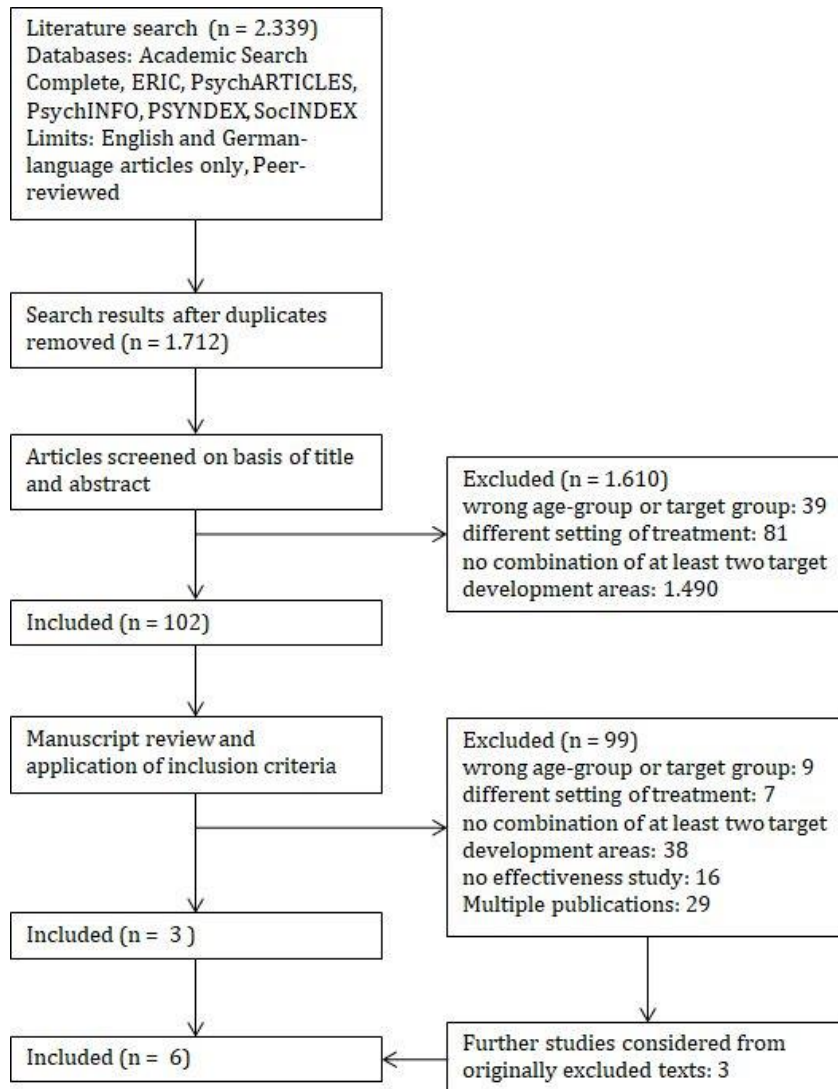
Literature search (n = 2.339)
Databases: Academic Search Complete, ERIC, PsychARTICLES, PsychINFO, PSYNDEX, SocINDEX
Limits: English and German-language articles only, Peer-reviewed

Search results after duplicates removed (n = 1.712)

Articles screened on basis of title and abstract

Excluded (n = 1.610)
wrong age-group or target group: 39
different setting of treatment: 81
no combination of at least two target development areas: 1.490

Included (n = 102)

Manuscript review and application of inclusion criteria

Excluded (n = 99)
wrong age-group or target group: 9
different setting of treatment: 7
no combination of at least two target development areas: 38
no effectiveness study: 16
Multiple publications: 29

Included (n = 3 )

Included (n = 6)

Further studies considered from originally excluded texts: 3